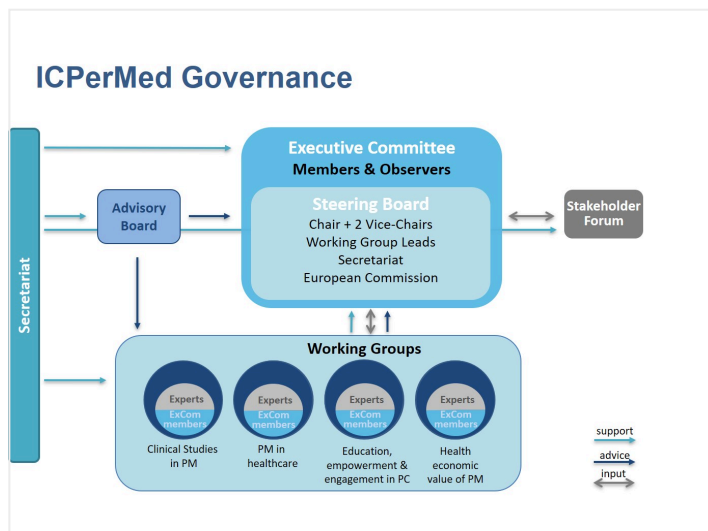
ICPerMed Governance

Secretariat

Advisory Board

Executive Committee
Members & Observers

Steering Board
Chair + 2 Vice-Chairs
Working Group Leads
Secretariat
European Commission

Stakeholder Forum

Working Groups

Experts
ExCom members
Clinical Studies in PM

Experts
ExCom members
PM in healthcare

Experts
ExCom members
Education, empowerment & engagement in PC

Experts
ExCom members
Health economic value of PM

support
advice
input